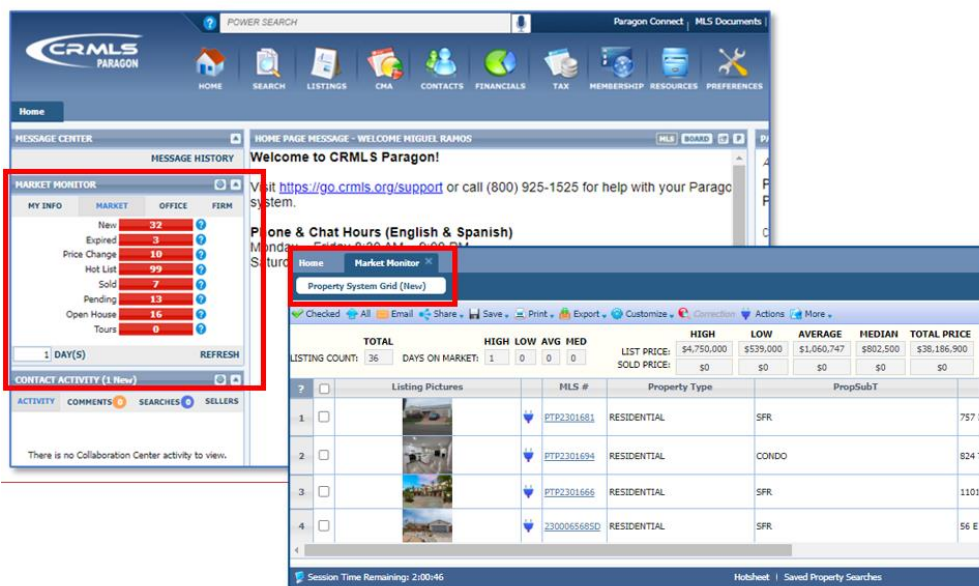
POWER SEARCH

Paragon Connect | MLS Documents |

CRMLS PARAGON

HOME SEARCH LISTINGS CMA CONTACTS FINANCIALS TAX MEMBERSHIP RESOURCES PREFERENCES

Home

MESSAGE CENTER

MESSAGE HISTORY

MARKET MONITOR

MY INFO MARKET OFFICE FIRM

| | |
|---|---|
| New | 32 |
| Expired | 3 |
| Price Change | 10 |
| Hot List | 99 |
| Sold | 7 |
| Pending | 13 |
| Open House | 16 |
| Tours | 0 |

1 DAY(S) REFRESH

CONTACT ACTIVITY (1 New)

ACTIVITY COMMENTS 0 SEARCHES 0 SELLERS

There is no Collaboration Center activity to view.

HOME PAGE MESSAGE - WELCOME MIGUEL RAMOS

MLS BOARD

Welcome to CRMLS Paragon!

Visit https://go.crmls.org/support or call (800) 925-1525 for help with your Parago system.

Phone & Chat Hours (English & Spanish)

Monday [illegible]

Saturd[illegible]

Home Market Monitor

Property System Grid (New)

Checked All Email Share Save Print Export Customize Correction Actions More

| | TOTAL | | HIGH | LOW | AVG | MED | | HIGH | LOW | AVERAGE | MEDIAN | TOTAL PRICE |
|---|---|---|---|---|---|---|---|---|---|---|---|---|
| LISTING COUNT: | 36 | DAYS ON MARKET: | 1 | 0 | 0 | 0 | LIST PRICE: | $4,750,000 | $539,000 | $1,060,747 | $802,500 | $38,186,900 |
| | | | | | | | SOLD PRICE: | $0 | $0 | $0 | $0 | $0 |

| ? | | Listing Pictures | | MLS # | Property Type | PropSubT | |
|---|---|---|---|---|---|---|---|
| 1 | | | | PTP2301681 | RESIDENTIAL | SFR | 757 |
| 2 | | | | PTP2301694 | RESIDENTIAL | CONDO | 824 |
| 3 | | | | PTP2301666 | RESIDENTIAL | SFR | 1101 |
| 4 | | | | 230006568SD | RESIDENTIAL | SFR | 56 E |

Session Time Remaining: 2:00:46

Hotsheet | Saved Property Searches